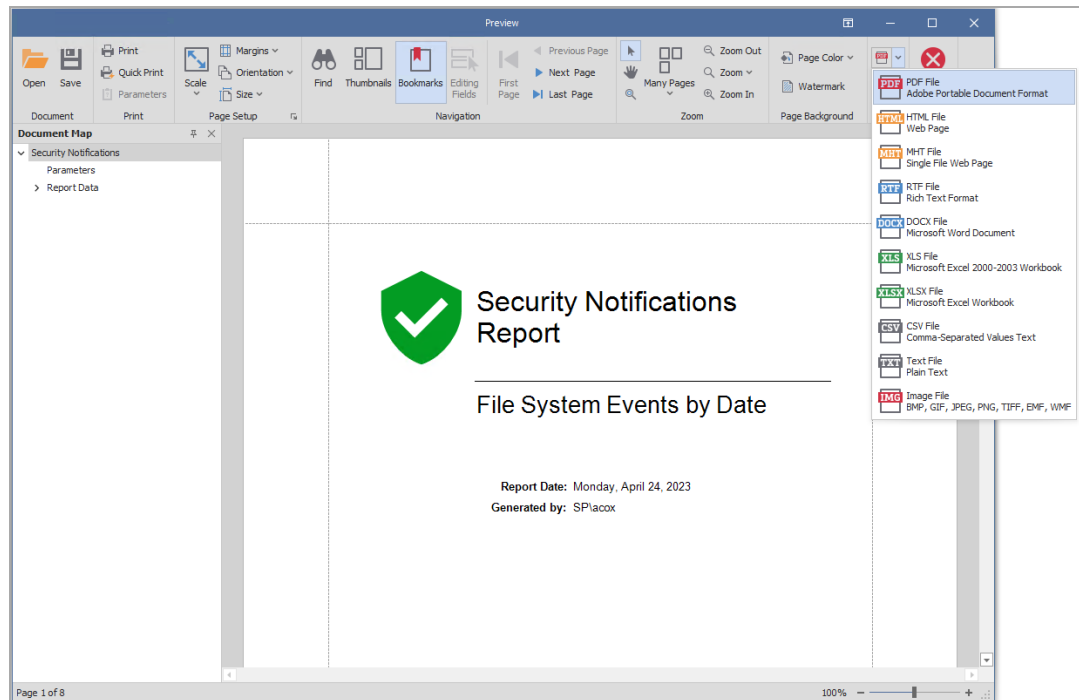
Preview

Open Save
Document

Print
Quick Print
Parameters
Print

Scale
Margins
Orientation
Size
Page Setup

Find Thumbnails Bookmarks Editing Fields First Page
Previous Page
Next Page
Last Page
Navigation

Many Pages
Zoom Out
Zoom
Zoom In
Zoom

Page Color
Watermark
Page Background

Document Map
Security Notifications
Parameters
Report Data

PDF File
Adobe Portable Document Format
HTML File
Web Page
MHT File
Single File Web Page
RTF File
Rich Text Format
DOCX File
Microsoft Word Document
XLS File
Microsoft Excel 2000-2003 Workbook
XLSX File
Microsoft Excel Workbook
CSV File
Comma-Separated Values Text
Text File
Plain Text
Image File
BMP, GIF, JPEG, PNG, TIFF, EMF, WMF

Security Notifications Report

File System Events by Date

Report Date: Monday, April 24, 2023
Generated by: SP\acox

Page 1 of 8
100%